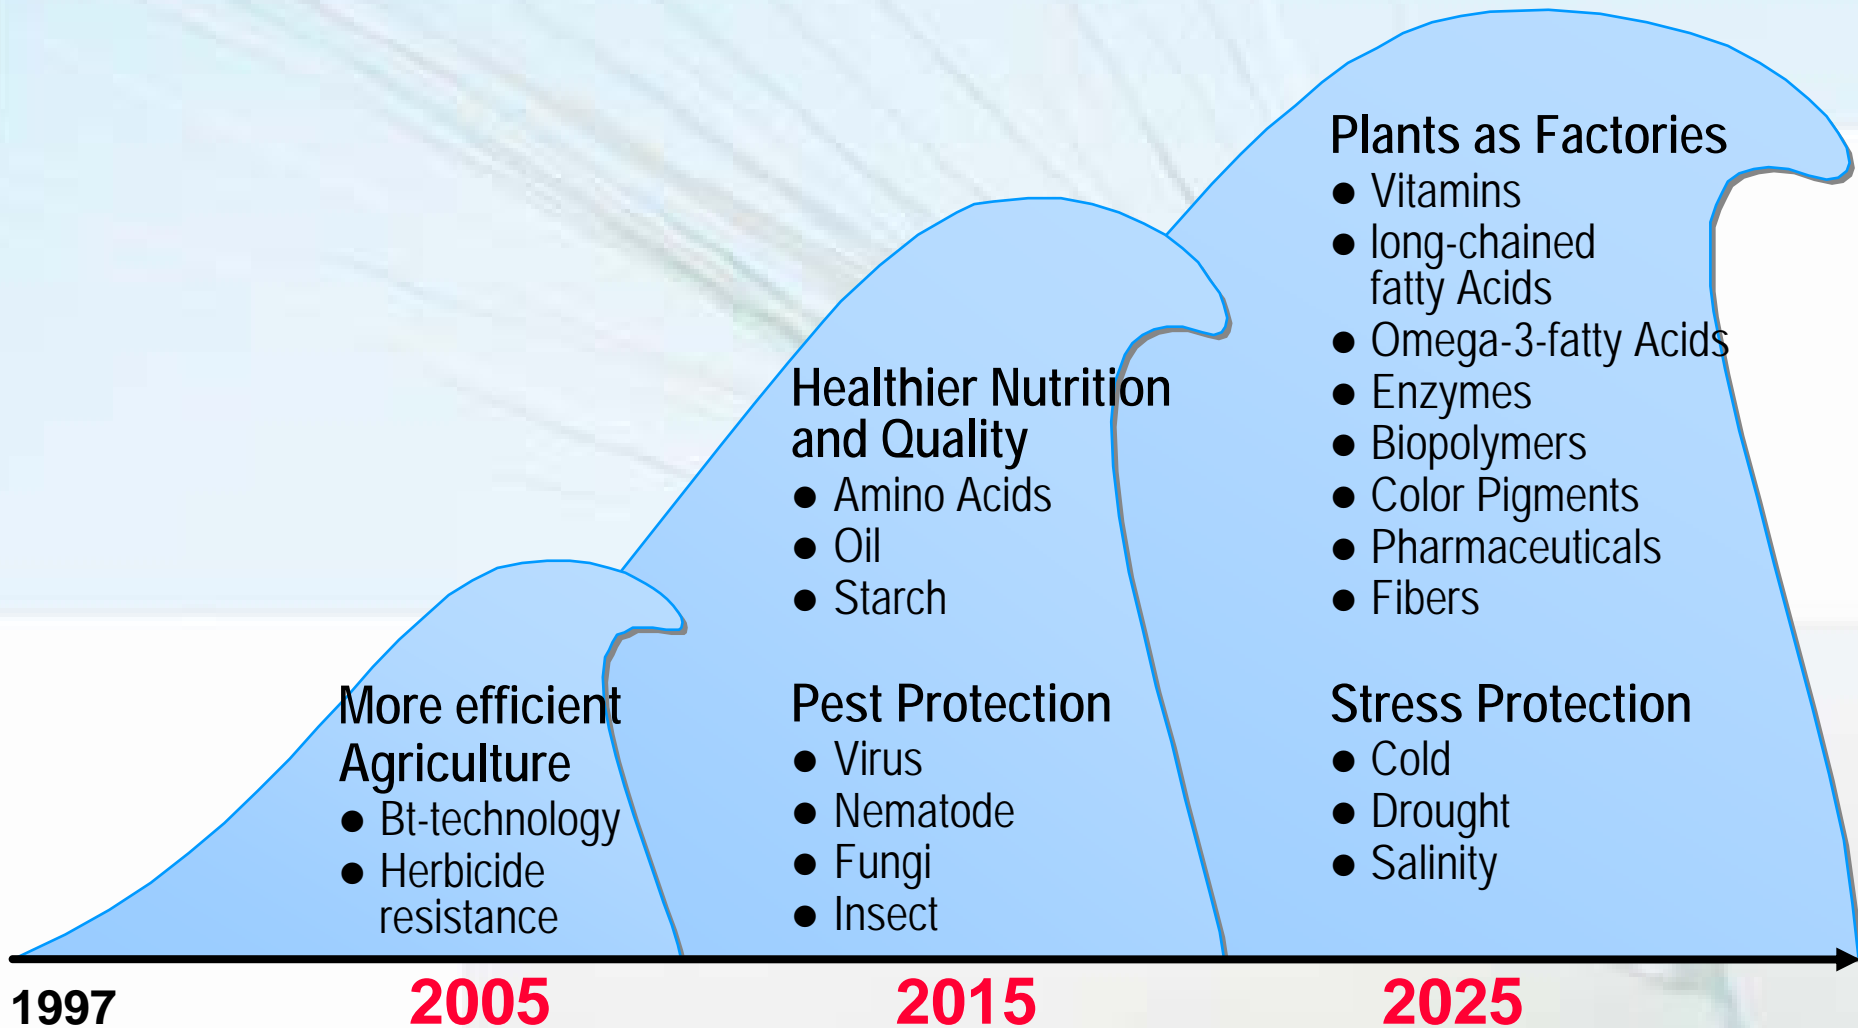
More efficient Agriculture
● Bt-technology
● Herbicide resistance

Healthier Nutrition and Quality
● Amino Acids
● Oil
● Starch

Pest Protection
● Virus
● Nematode
● Fungi
● Insect

Plants as Factories
● Vitamins
● long-chained fatty Acids
● Omega-3-fatty Acids
● Enzymes
● Biopolymers
● Color Pigments
● Pharmaceuticals
● Fibers

Stress Protection
● Cold
● Drought
● Salinity

1997
2005
2015
2025